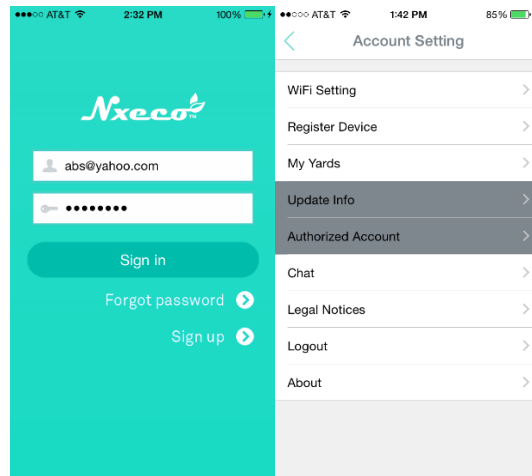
●●●○○ AT&T 2:32 PM 100%

Nxeco™

abs@yahoo.com

••••••••

Sign in

Forgot password

Sign up

●●○○○ AT&T 1:42 PM 85%

Account Setting

WiFi Setting

Register Device

My Yards

Update Info

Authorized Account

Chat

Legal Notices

Logout

About